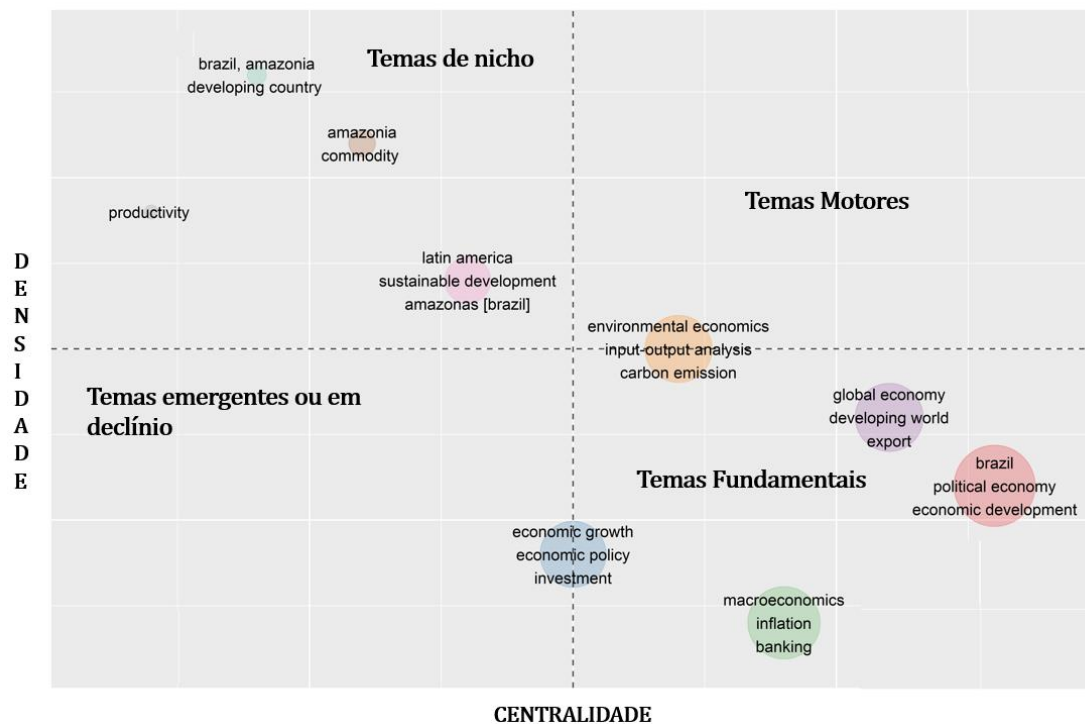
Temas de nicho

brazil, amazonia
developing country

amazonia
commodity

productivity

Temas Motores

latin america
sustainable development
amazonas [brazil]

DENSIDADE

environmental economics
input-output analysis
carbon emission

Temas emergentes ou em declínio

global economy
developing world
export

brazil
political economy
economic development

Temas Fundamentais

economic growth
economic policy
investment

macroeconomics
inflation
banking

CENTRALIDADE